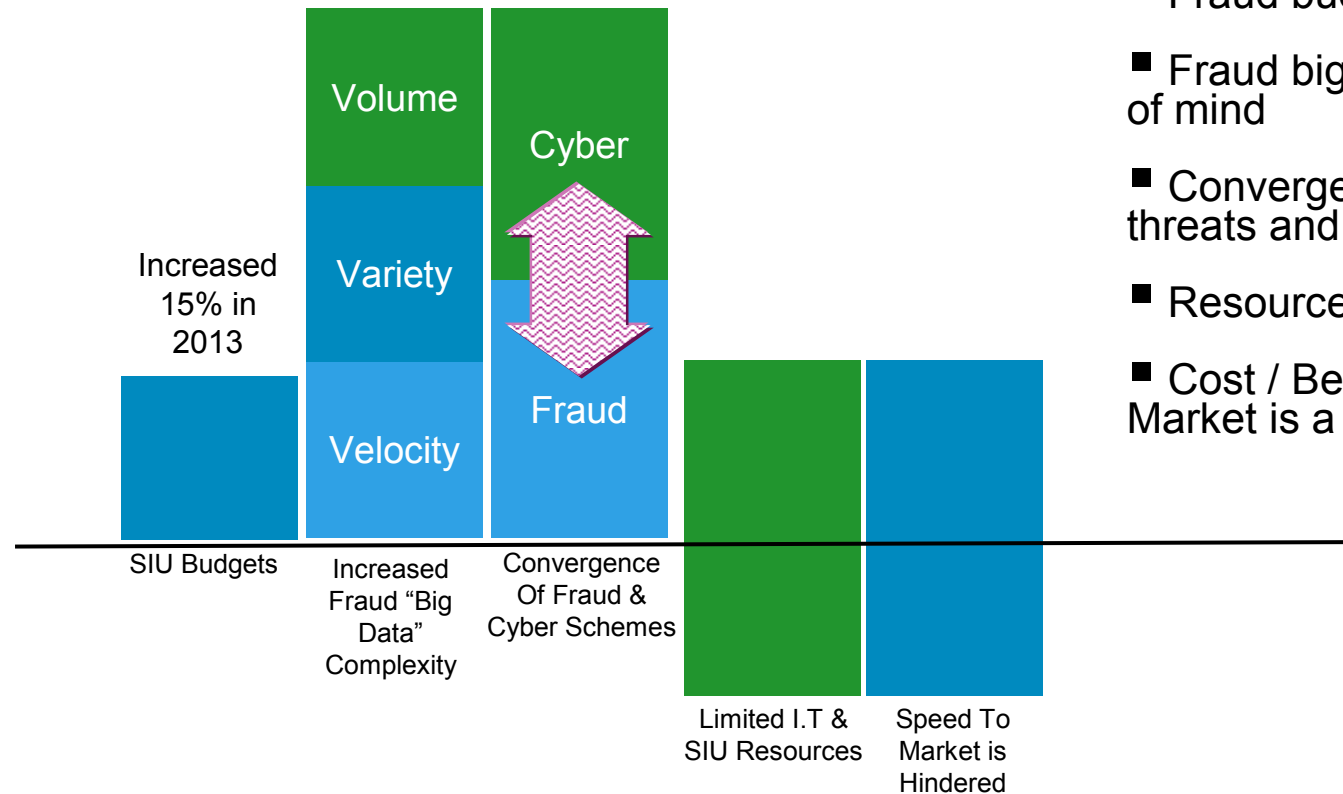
Volume

Variety

Velocity

Cyber

Fraud

Increased 15% in 2013

SIU Budgets

Increased Fraud “Big Data” Complexity

Convergence Of Fraud & Cyber Schemes

Limited I.T & SIU Resources

Speed To Market is Hindered

Fraud bu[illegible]

■ Fraud big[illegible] of mind

■ Converge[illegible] threats and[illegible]

■ Resource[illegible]

■ Cost / Be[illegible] Market is a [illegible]